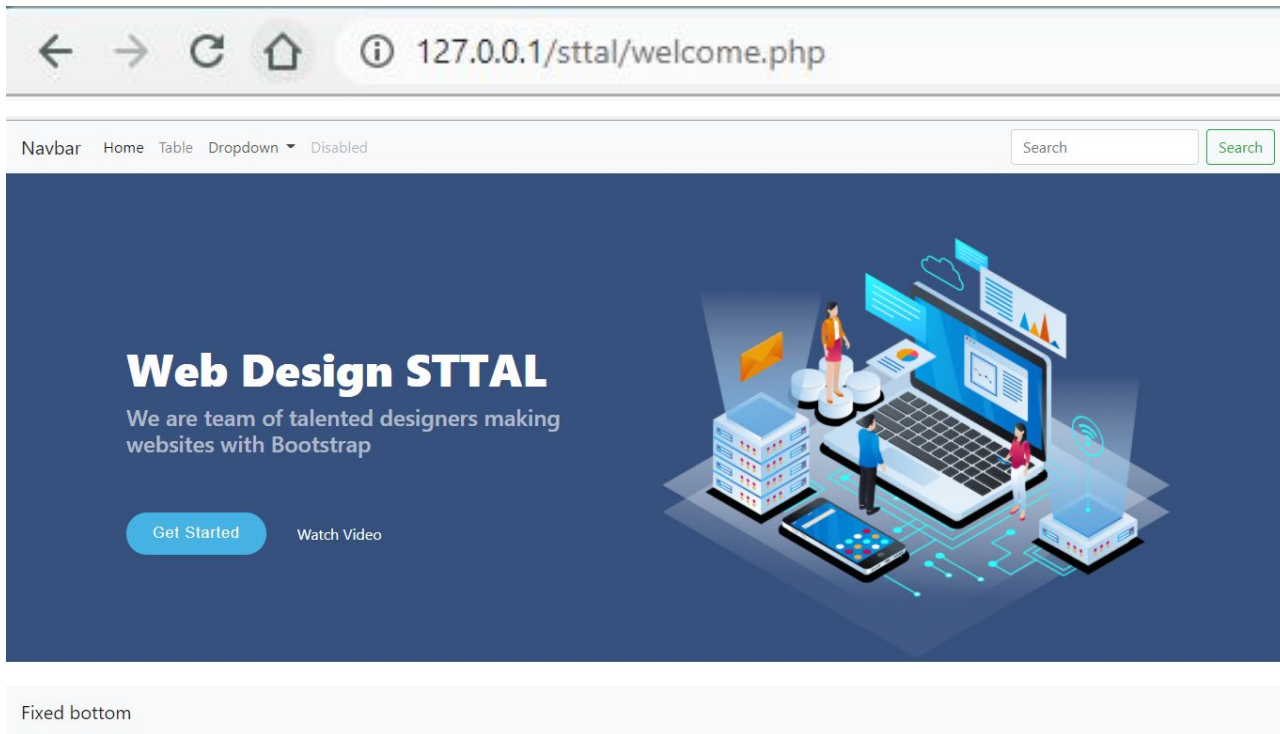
127.0.0.1/sttal/welcome.php

Navbar Home Table Dropdown Disabled

Search Search

Web Design STTAL

We are team of talented designers making websites with Bootstrap

Get Started Watch Video

Fixed bottom